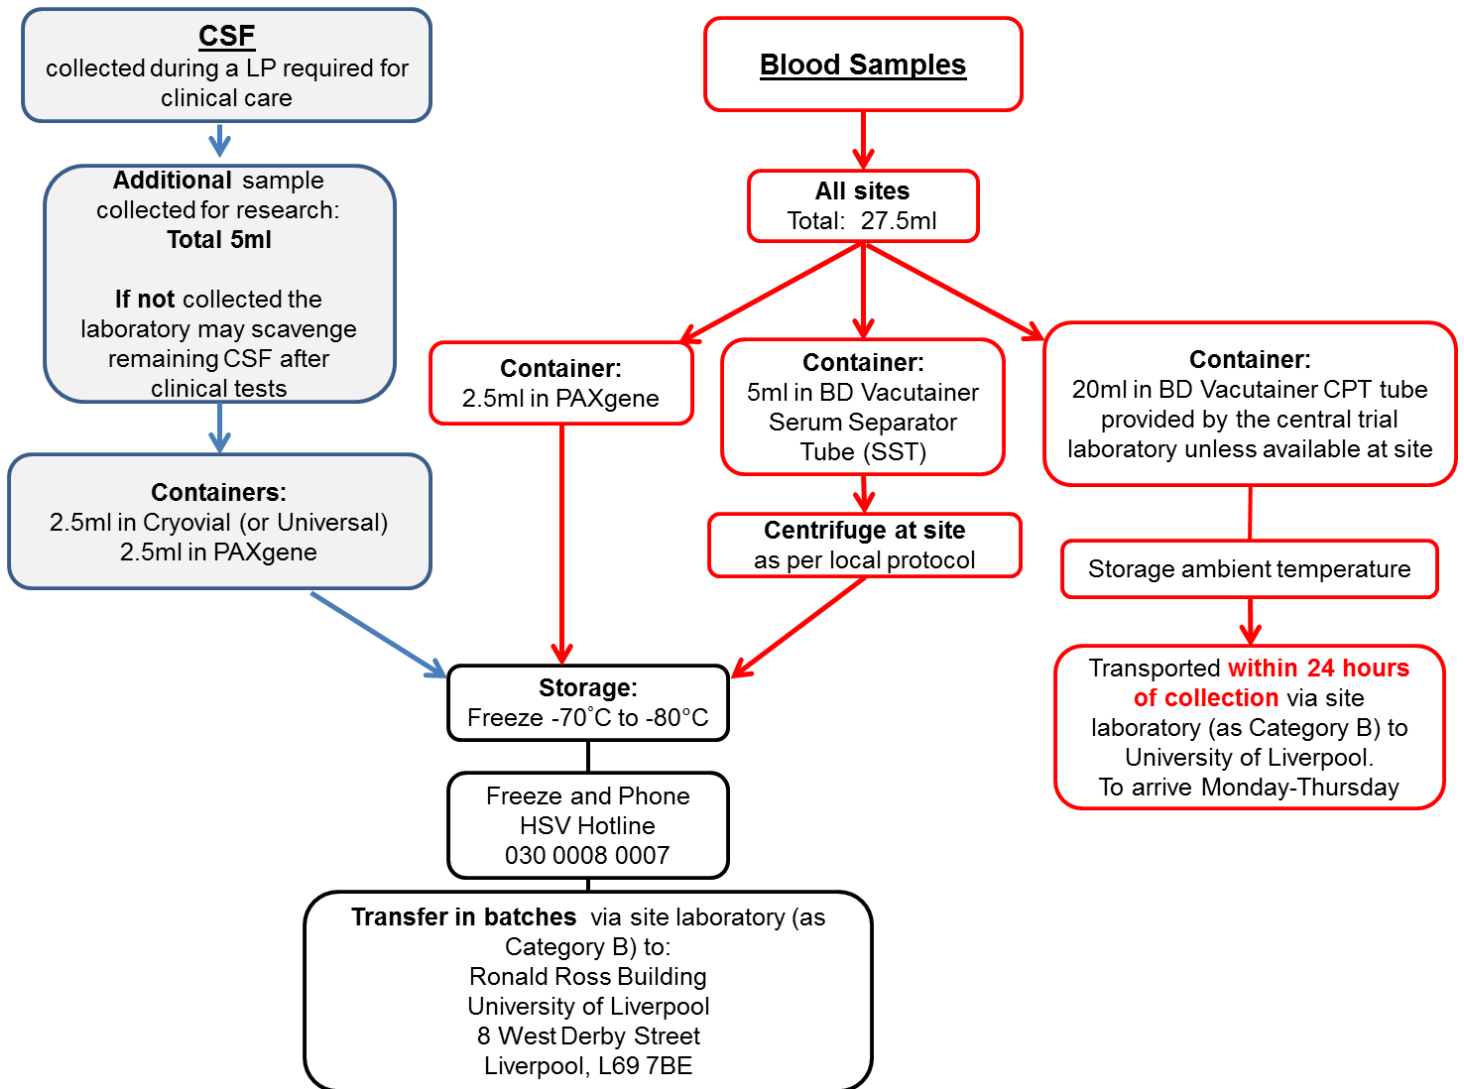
CSF
collected during a LP required for clinical care

Additional sample collected for research:
Total 5ml

If not collected the laboratory may scavenge remaining CSF after clinical tests

Containers:
2.5ml in Cryovial (or Universal)
2.5ml in PAXgene

Blood Samples

All sites
Total: 27.5ml

Container:
2.5ml in PAXgene

Container:
5ml in BD Vacutainer Serum Separator Tube (SST)

Container:
20ml in BD Vacutainer CPT tube provided by the central trial laboratory unless available at site

Centrifuge at site
as per local protocol

Storage ambient temperature

Transported within 24 hours of collection via site laboratory (as Category B) to University of Liverpool.
To arrive Monday-Thursday

Storage:
Freeze -70˚C to -80°C

Freeze and Phone
HSV Hotline
030 0008 0007

Transfer in batches via site laboratory (as Category B) to:
Ronald Ross Building
University of Liverpool
8 West Derby Street
Liverpool, L69 7BE